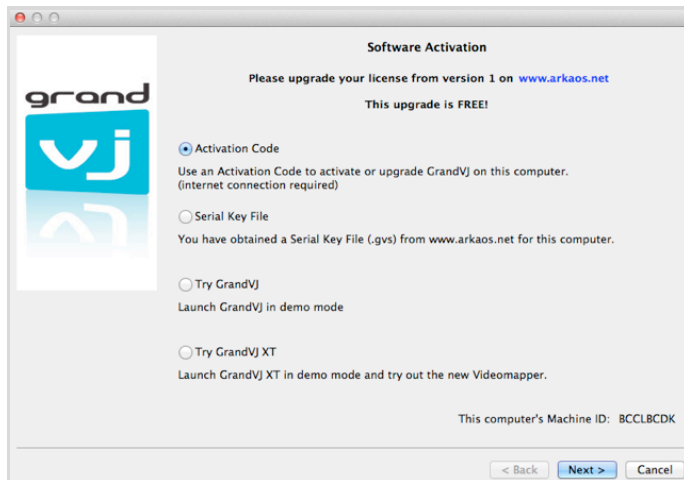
grand
vj

Software Activation

Please upgrade your license from version 1 on www.arkaos.net

This upgrade is FREE!

Activation Code

Use an Activation Code to activate or upgrade GrandVJ on this computer. (internet connection required)

Serial Key File

You have obtained a Serial Key File (.gvs) from www.arkaos.net for this computer.

Try GrandVJ

Launch GrandVJ in demo mode

Try GrandVJ XT

Launch GrandVJ XT in demo mode and try out the new Videomapper.

This computer's Machine ID: BCCLBCDK

< Back Next > Cancel